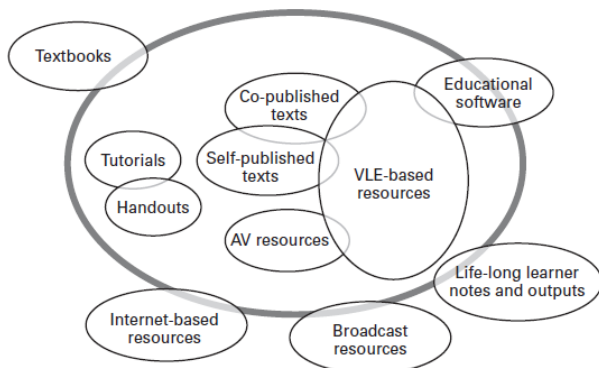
Textbooks

Co-published texts

Educational software

Tutorials

Self-published texts

VLE-based resources

Handouts

AV resources

Life-long learner notes and outputs

Internet-based resources

Broadcast resources